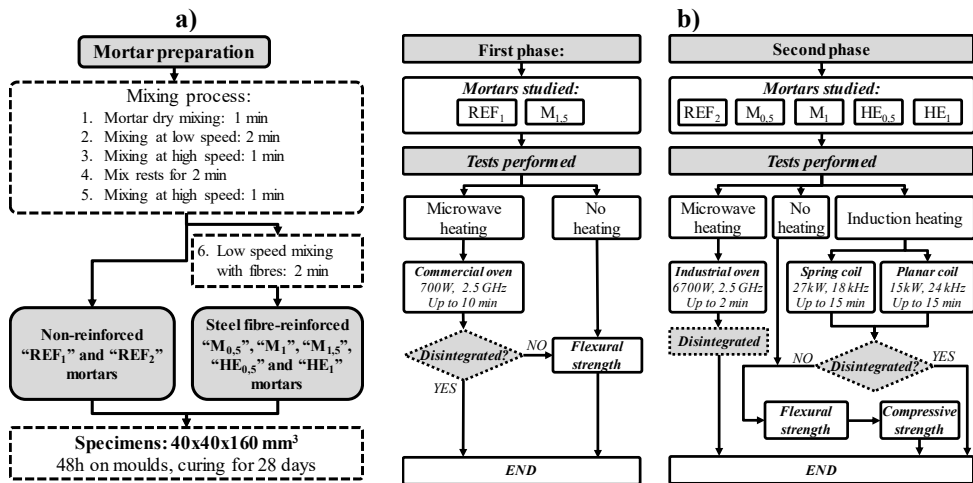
a)

Mortar preparation

Mixing process:
1. Mortar dry mixing: 1 min
2. Mixing at low speed: 2 min
3. Mixing at high speed: 1 min
4. Mix rests for 2 min
5. Mixing at high speed: 1 min

6. Low speed mixing with fibres: 2 min

Non-reinforced "REF$_1$" and "REF$_2$" mortars

Steel fibre-reinforced "M$_{0,5}$", "M$_1$", "M$_{1,5}$", "HE$_{0,5}$" and "HE$_1$" mortars

Specimens: 40x40x160 mm$^3$
48h on moulds, curing for 28 days

First phase:

Mortars studied:
REF$_1$ M$_{1,5}$

Tests performed

Microwave heating

No heating

Commercial oven
700W, 2.5 GHz
Up to 10 min

Disintegrated?

NO

YES

Flexural strength

END

b)

Second phase

Mortars studied:
REF$_2$ M$_{0,5}$ M$_1$ HE$_{0,5}$ HE$_1$

Tests performed

Microwave heating

No heating

Induction heating

Industrial oven
6700W, 2.5 GHz
Up to 2 min

Spring coil
27kW, 18 kHz
Up to 15 min

Planar coil
15kW, 24 kHz
Up to 15 min

Disintegrated

NO

Disintegrated?

YES

Flexural strength

Compressive strength

END